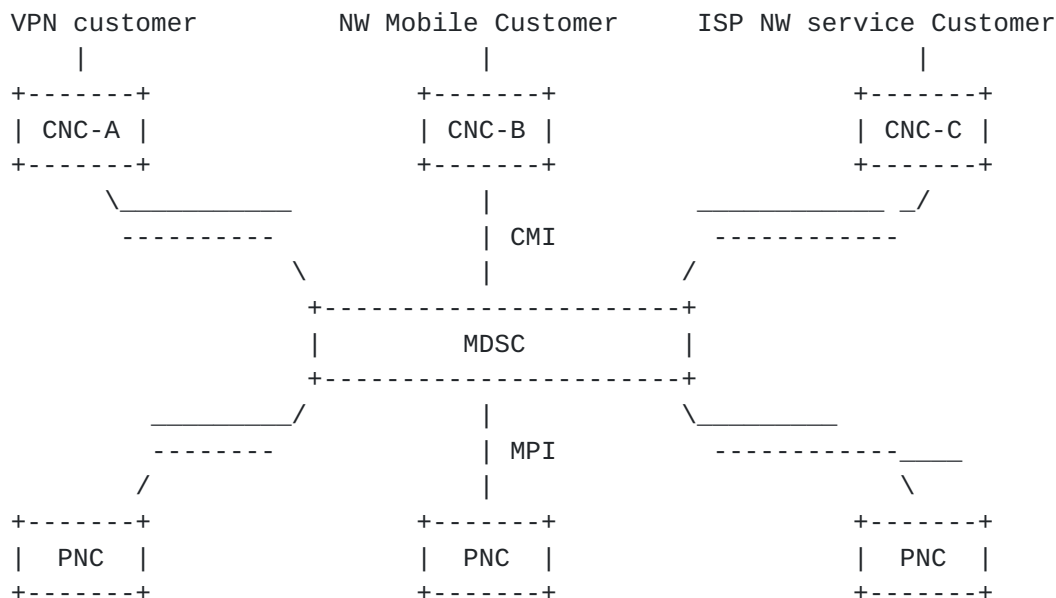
VPN customer            NW Mobile Customer        ISP NW service Customer
      |                          |                            |
+-------+                  +-------+                    +-------+
| CNC-A |                  | CNC-B |                    | CNC-C |
+-------+                  +-------+                    +-------+
      \___________               |                ____________ _/
        ----------               | CMI            ------------
                  \              |               /
                   +----------------------+
                   |         MDSC         |
                   +----------------------+
         _________/              |               \_________
          --------               | MPI            ------------____
        /                        |                           \
+-------+                  +-------+                    +-------+
|  PNC  |                  |  PNC  |                    |  PNC  |
+-------+                  +-------+                    +-------+